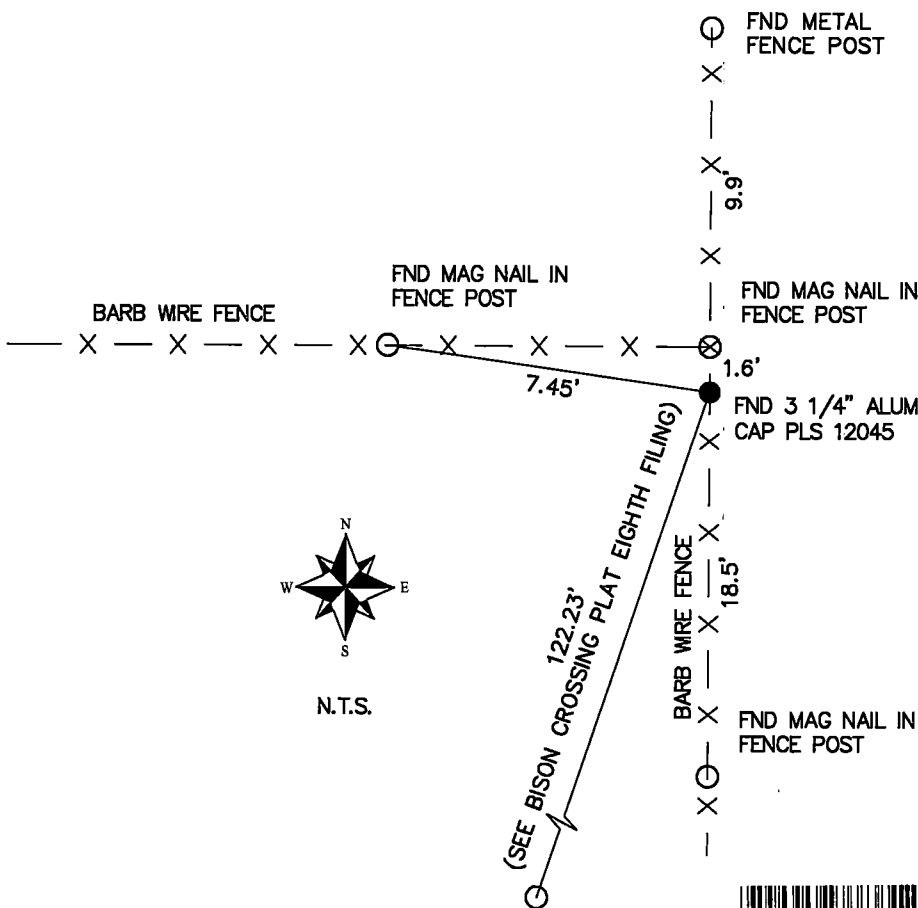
FND METAL FENCE POST

9.9'

FND MAG NAIL IN FENCE POST

BARB WIRE FENCE

FND MAG NAIL IN FENCE POST

1.6'

7.45'

FND 3 1/4" ALUM CAP PLS 12045

122.23'
(SEE BISON CROSSING PLAT EIGHTH FILING)

N
W
E
S

18.5'

BARB WIRE FENCE

N.T.S.

FND MAG NAIL IN FENCE POST